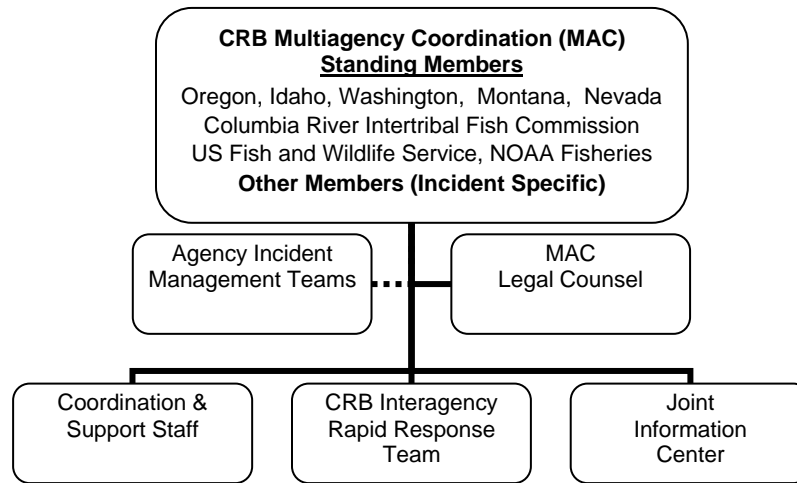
CRB Multiagency Coordination (MAC)
Standing Members
Oregon, Idaho, Washington, Montana, Nevada
Columbia River Intertribal Fish Commission
US Fish and Wildlife Service, NOAA Fisheries
Other Members (Incident Specific)

Agency Incident Management Teams

MAC Legal Counsel

Coordination & Support Staff

CRB Interagency Rapid Response Team

Joint Information Center